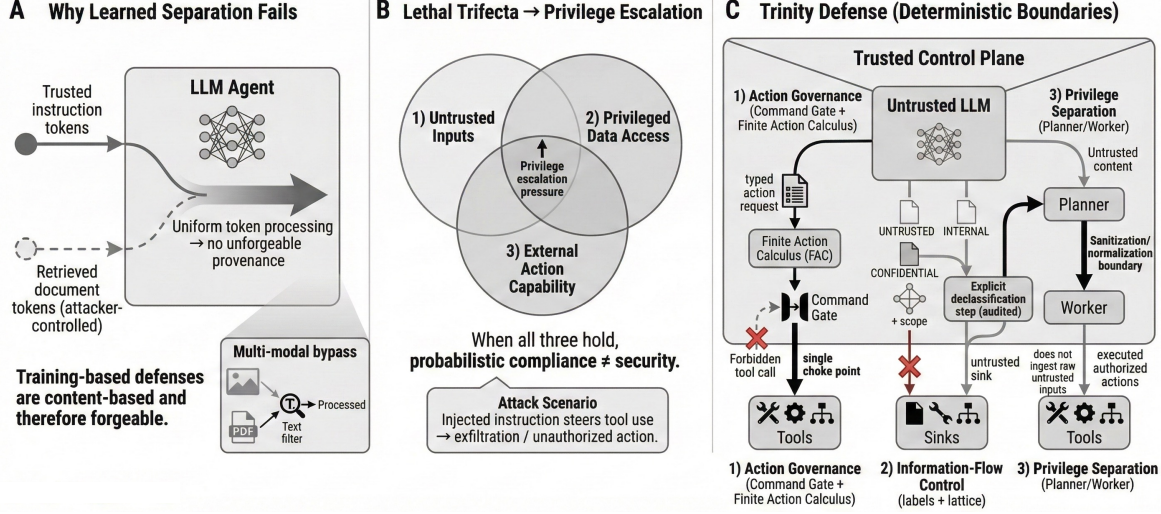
A Why Learned Separation Fails

LLM Agent

Trusted instruction tokens

Uniform token processing → no unforgeable provenance

Retrieved document tokens (attacker-controlled)

Multi-modal bypass

PDF

Text filter

→ Processed

Training-based defenses are content-based and therefore forgeable.

B Lethal Trifecta → Privilege Escalation

1) Untrusted Inputs

2) Privileged Data Access

Privilege escalation pressure

3) External Action Capability

When all three hold, **probabilistic compliance ≠ security.**

Attack Scenario
Injected instruction steers tool use → exfiltration / unauthorized action.

C Trinity Defense (Deterministic Boundaries)

Trusted Control Plane

1) Action Governance (Command Gate + Finite Action Calculus)

Untrusted LLM

3) Privilege Separation (Planner/Worker)

Untrusted content

typed action request

Finite Action Calculus (FAC)

UNTRUSTED

INTERNAL

CONFIDENTIAL

+ scope

Planner

Sanitization/ normalization boundary

Explicit declassification step (audited)

Command Gate

Worker

Forbidden tool call

single choke point

untrusted sink

does not ingest raw untrusted inputs

executed authorized actions

Tools

Sinks

Tools

1) Action Governance (Command Gate + Finite Action Calculus)

2) Information-Flow Control (labels + lattice)

3) Privilege Separation (Planner/Worker)